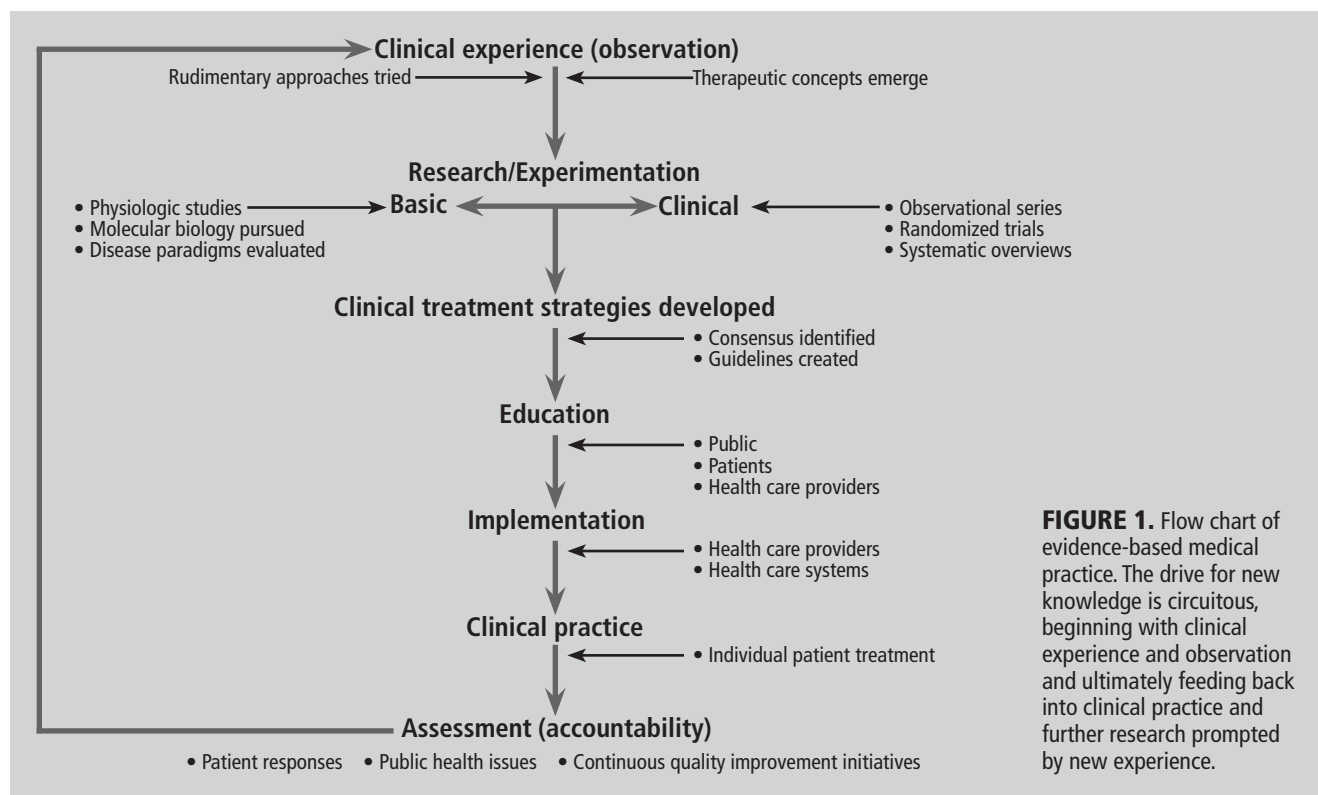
Clinical experience (observation)

Rudimentary approaches tried

Therapeutic concepts emerge

Research/Experimentation

• Physiologic studies
• Molecular biology pursued
• Disease paradigms evaluated

Basic

Clinical

• Observational series
• Randomized trials
• Systematic overviews

Clinical treatment strategies developed

• Consensus identified
• Guidelines created

Education

• Public
• Patients
• Health care providers

Implementation

• Health care providers
• Health care systems

Clinical practice

• Individual patient treatment

Assessment (accountability)

• Patient responses • Public health issues • Continuous quality improvement initiatives

FIGURE 1. Flow chart of evidence-based medical practice. The drive for new knowledge is circuitous, beginning with clinical experience and observation and ultimately feeding back into clinical practice and further research prompted by new experience.